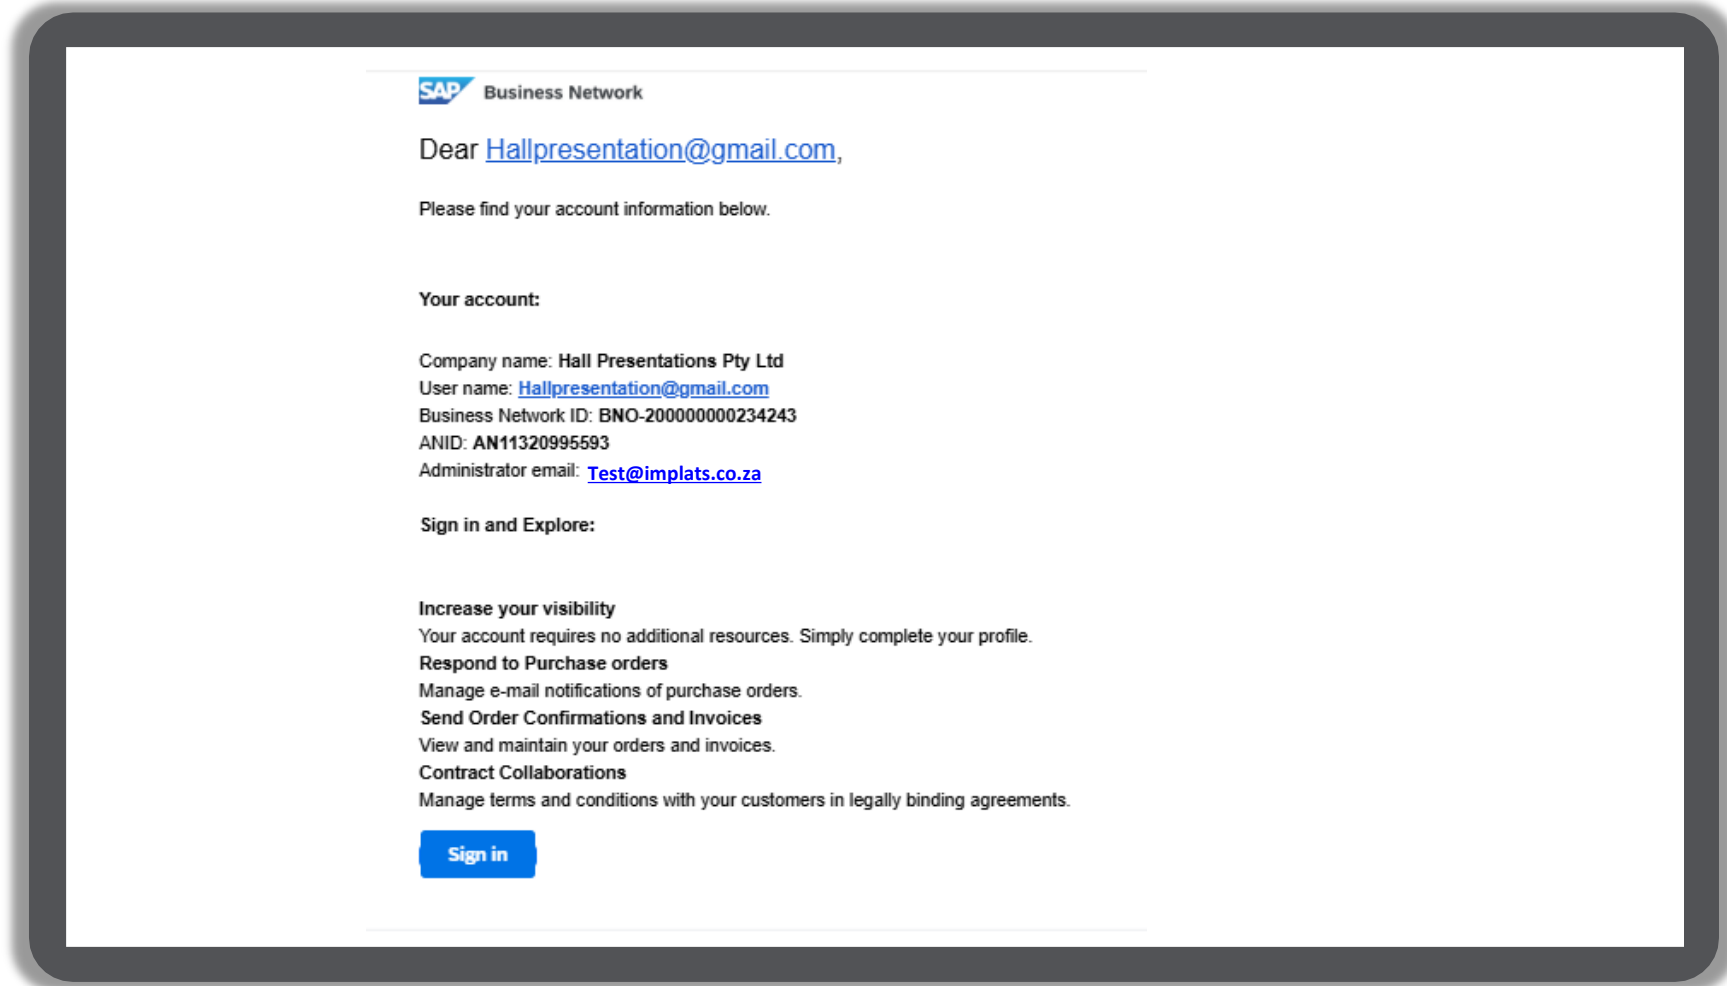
SAP Business Network

Dear Hallpresentation@gmail.com,

Please find your account information below.

Your account:

Company name: Hall Presentations Pty Ltd
User name: Hallpresentation@gmail.com
Business Network ID: BNO-200000000234243
ANID: AN11320995593
Administrator email: Test@implats.co.za

Sign in and Explore:

Increase your visibility
Your account requires no additional resources. Simply complete your profile.
Respond to Purchase orders
Manage e-mail notifications of purchase orders.
Send Order Confirmations and Invoices
View and maintain your orders and invoices.
Contract Collaborations
Manage terms and conditions with your customers in legally binding agreements.

Sign in